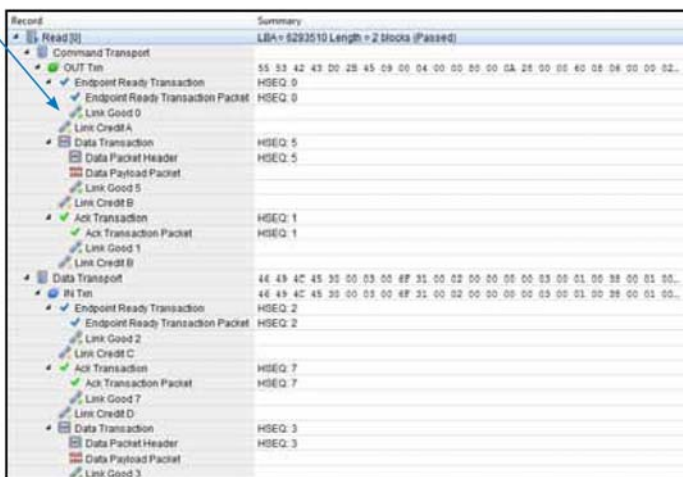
| Record | Summary |
|---|---|
| Read [0] | LBA = 6293510 Length = 2 blocks (Passed) |
| Command Transport | |
| OUT Txn | 55 53 42 43 00 28 45 09 00 04 00 00 80 00 0A 28 00 00 60 08 06 00 00 02.. |
| Endpoint Ready Transaction | HSEQ: 0 |
| Endpoint Ready Transaction Packet | HSEQ: 0 |
| Link Good 0 | |
| Link Credit A | |
| Data Transaction | HSEQ: 5 |
| Data Packet Header | HSEQ: 5 |
| Data Payload Packet | |
| Link Good 5 | |
| Link Credit B | |
| Ack Transaction | HSEQ: 1 |
| Ack Transaction Packet | HSEQ: 1 |
| Link Good 1 | |
| Link Credit B | |
| Data Transport | 46 49 4C 45 30 00 03 00 6F 31 00 02 00 00 00 00 03 00 01 00 38 00 01 00.. |
| IN Txn | 46 49 4C 45 30 00 03 00 6F 31 00 02 00 00 00 00 03 00 01 00 38 00 01 00.. |
| Endpoint Ready Transaction | HSEQ: 2 |
| Endpoint Ready Transaction Packet | HSEQ: 2 |
| Link Good 2 | |
| Link Credit C | |
| Ack Transaction | HSEQ: 7 |
| Ack Transaction Packet | HSEQ: 7 |
| Link Good 7 | |
| Link Credit D | |
| Data Transaction | HSEQ: 3 |
| Data Packet Header | HSEQ: 3 |
| Data Payload Packet | |
| Link Good 3 | |